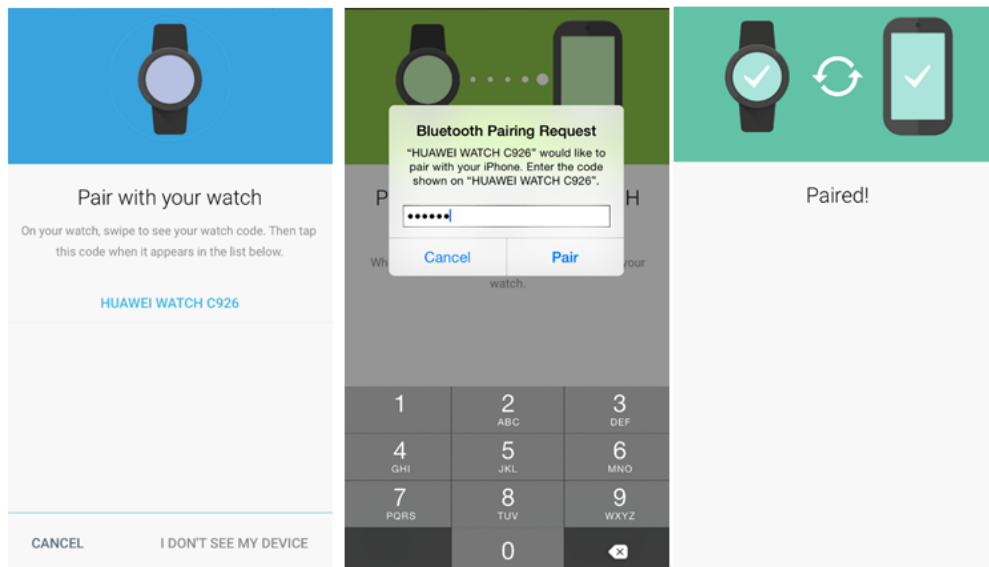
Pair with your watch

On your watch, swipe to see your watch code. Then tap this code when it appears in the list below.

HUAWEI WATCH C926

CANCEL I DON'T SEE MY DEVICE

Bluetooth Pairing Request

"HUAWEI WATCH C926" would like to pair with your iPhone. Enter the code shown on "HUAWEI WATCH C926".

••••••

Cancel Pair

P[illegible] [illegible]H

Wh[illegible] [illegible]our watch.

1
2 ABC
3 DEF
4 GHI
5 JKL
6 MNO
7 PQRS
8 TUV
9 WXYZ
0

Paired!